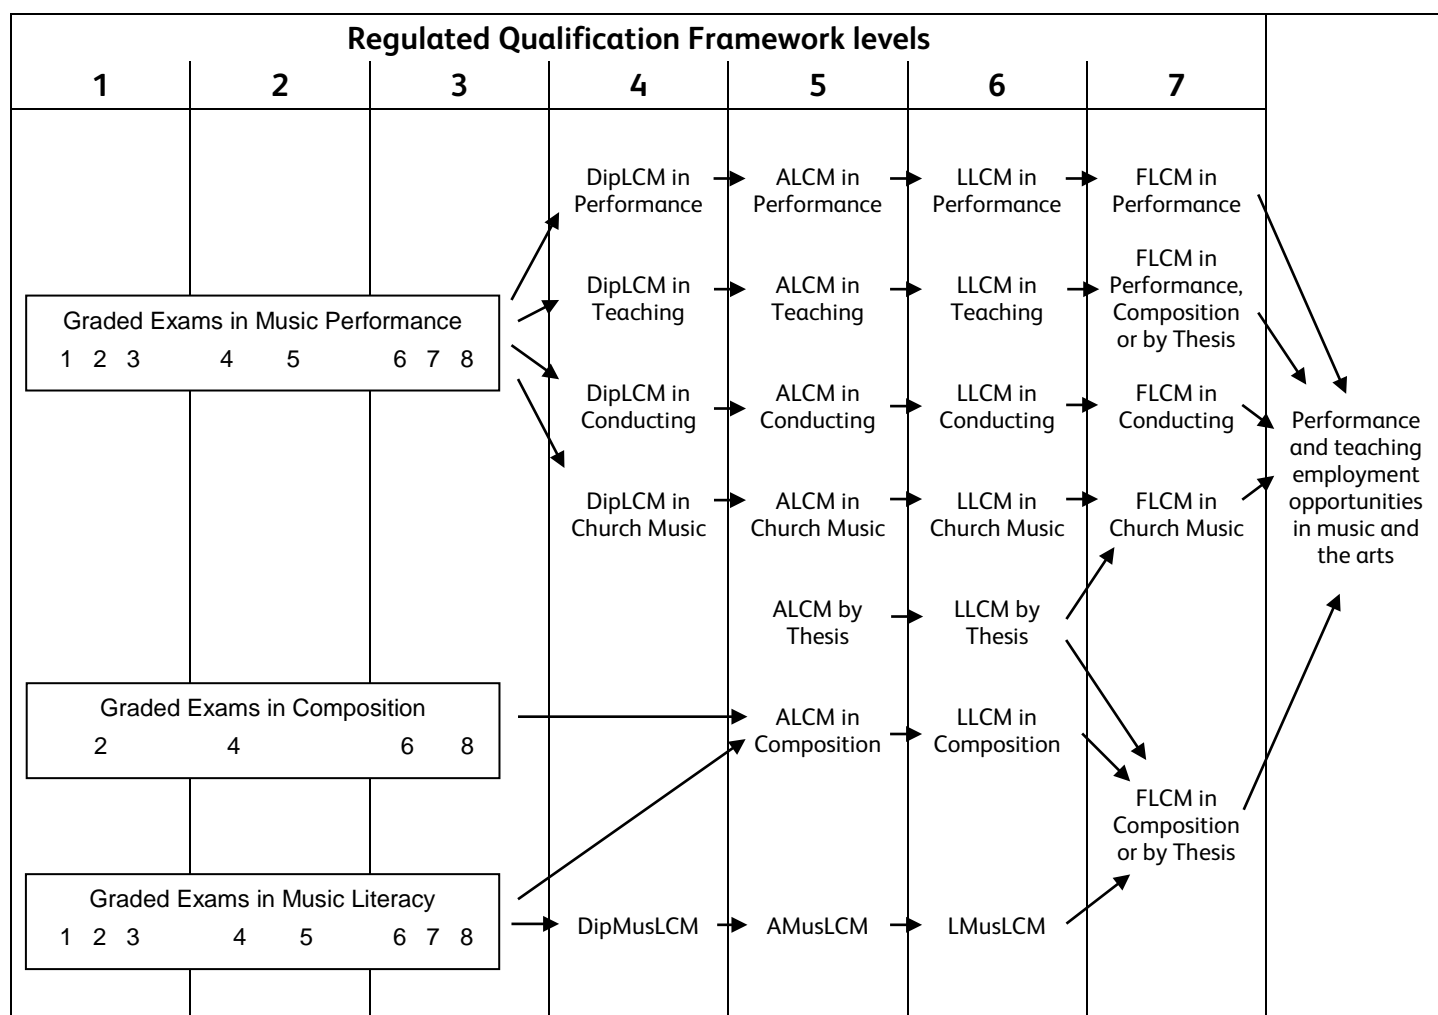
Regulated Qualification Framework levels

1 2 3 4 5 6 7

DipLCM in Performance
ALCM in Performance
LLCM in Performance
FLCM in Performance

DipLCM in Teaching
ALCM in Teaching
LLCM in Teaching
FLCM in Performance, Composition or by Thesis

Graded Exams in Music Performance
1 2 3 4 5 6 7 8

DipLCM in Conducting
ALCM in Conducting
LLCM in Conducting
FLCM in Conducting

Performance and teaching employment opportunities in music and the arts

DipLCM in Church Music
ALCM in Church Music
LLCM in Church Music
FLCM in Church Music

ALCM by Thesis
LLCM by Thesis

Graded Exams in Composition
2 4 6 8

ALCM in Composition
LLCM in Composition

FLCM in Composition or by Thesis

Graded Exams in Music Literacy
1 2 3 4 5 6 7 8

DipMusLCM
AMusLCM
LMusLCM